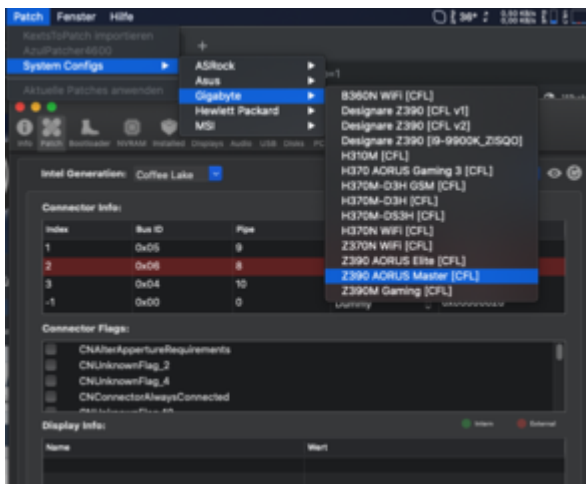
Patch Fenster Hilfe

KextsToPatch importieren
AzulPatcher4600
System Configs
Aktuelle Patches anwenden

ASRock
Asus
Gigabyte
Hewlett Packard
MSI

B360N WiFi [CFL]
Designare Z390 [CFL v1]
Designare Z390 [CFL v2]
Designare Z390 [i9-9900K_ZISQO]
H310M [CFL]
H370 AORUS Gaming 3 [CFL]
H370M-D3H GSM [CFL]
H370M-D3H [CFL]
H370M-DS3H [CFL]
H370N WiFi [CFL]
Z370N WiFi [CFL]
Z390 AORUS Elite [CFL]
Z390 AORUS Master [CFL]
Z390M Gaming [CFL]

Info Patch Bootloader NVRAM Installed Displays Audio USB Disks PC

Intel Generation: Coffee Lake

Connector Info:

| Index | Bus ID | Pipe |
|---|---|---|
| 1 | 0x05 | 9 |
| 2 | 0x06 | 8 |
| 3 | 0x04 | 10 |
| -1 | 0x00 | 0 |

Dummy

Connector Flags:

CNAlterAppertureRequirements
CNUnknownFlag_2
CNUnknownFlag_4
CNConnectorAlwaysConnected

Display Info:

Intern External

| Name | Wert |
|---|---|